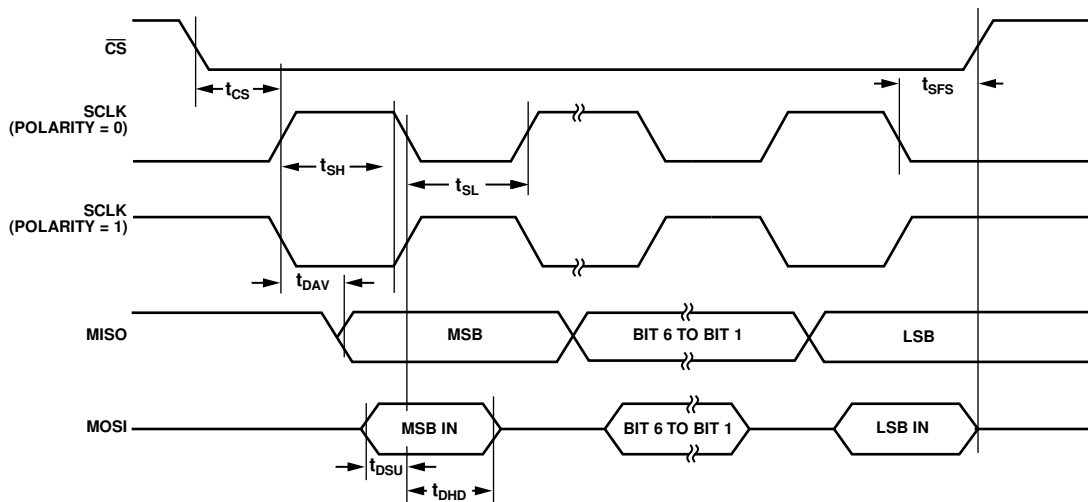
$\overline{CS}$

$t_{CS}$

$t_{SFS}$

SCLK (POLARITY = 0)

$t_{SH}$

$t_{SL}$

SCLK (POLARITY = 1)

$t_{DAV}$

MISO

MSB

BIT 6 TO BIT 1

LSB

MOSI

MSB IN

BIT 6 TO BIT 1

LSB IN

$t_{DSU}$

$t_{DHD}$